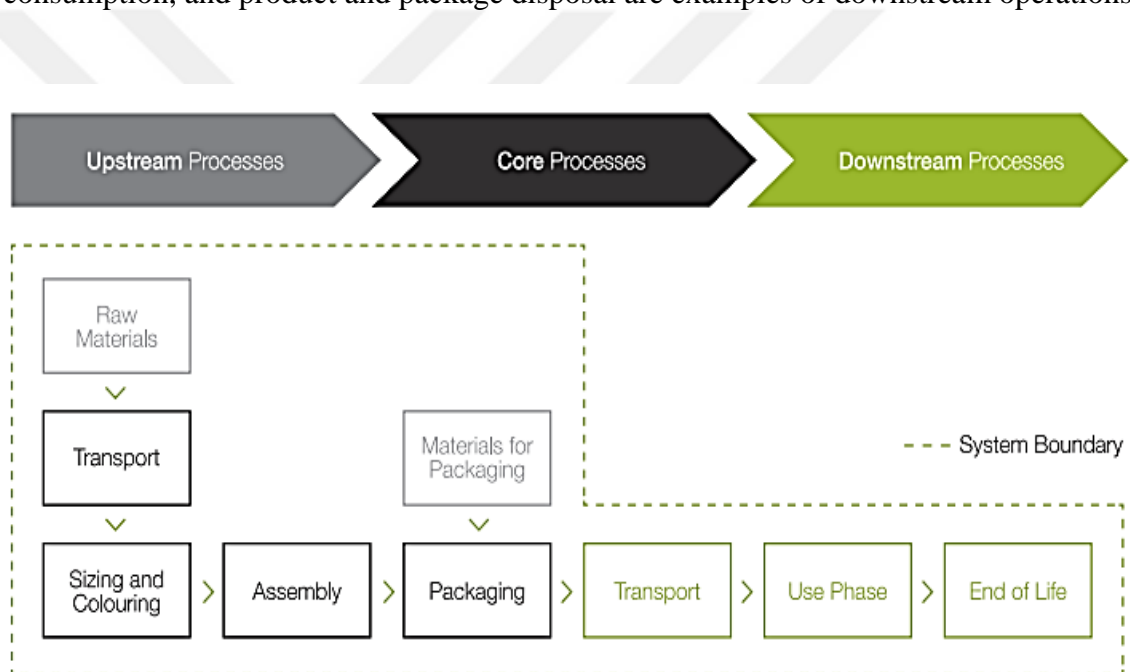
consumption, and product and package disposal are examples of downstream operations

Upstream Processes

Core Processes

Downstream Processes

Raw Materials

Transport

Materials for Packaging

- - - System Boundary

Sizing and Colouring

Assembly

Packaging

Transport

Use Phase

End of Life